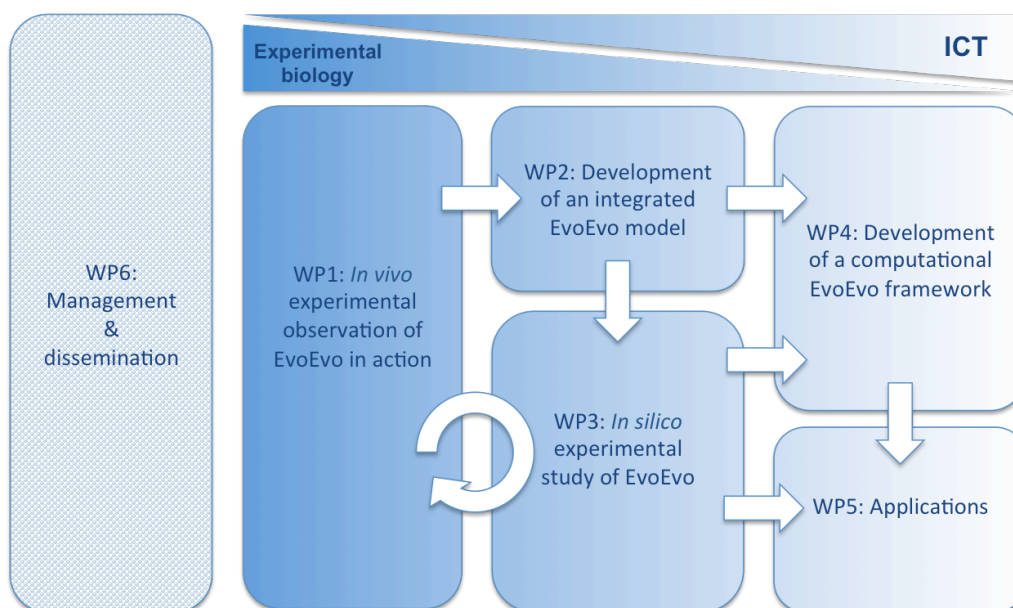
Experimental biology

ICT

WP6: Management & dissemination

WP1: *In vivo* experimental observation of EvoEvo in action

WP2: Development of an integrated EvoEvo model

WP3: *In silico* experimental study of EvoEvo

WP4: Development of a computational EvoEvo framework

WP5: Applications